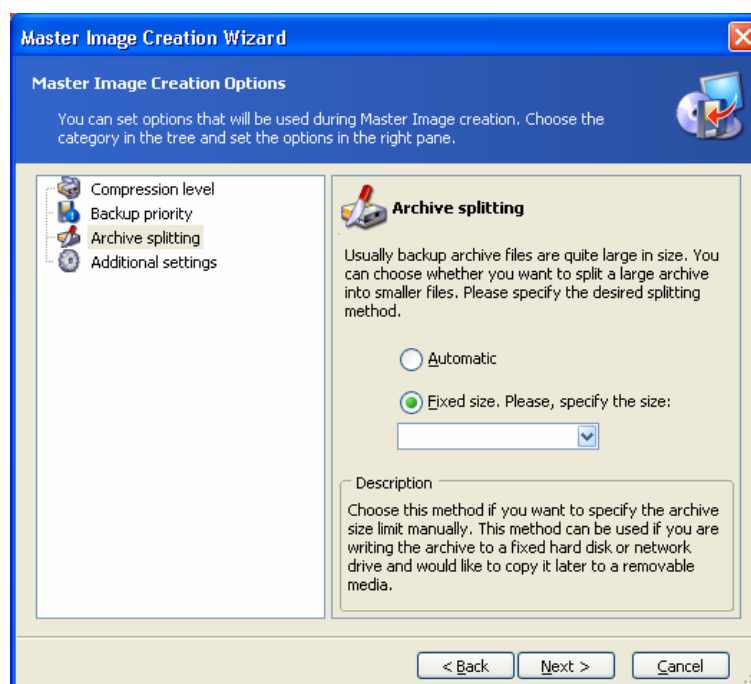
Master Image Creation Wizard

Master Image Creation Options

You can set options that will be used during Master Image creation. Choose the category in the tree and set the options in the right pane.

Compression level
Backup priority
Archive splitting
Additional settings

Archive splitting

Usually backup archive files are quite large in size. You can choose whether you want to split a large archive into smaller files. Please specify the desired splitting method.

Automatic

Fixed size. Please, specify the size:

Description

Choose this method if you want to specify the archive size limit manually. This method can be used if you are writing the archive to a fixed hard disk or network drive and would like to copy it later to a removable media.

< Back
Next >
Cancel